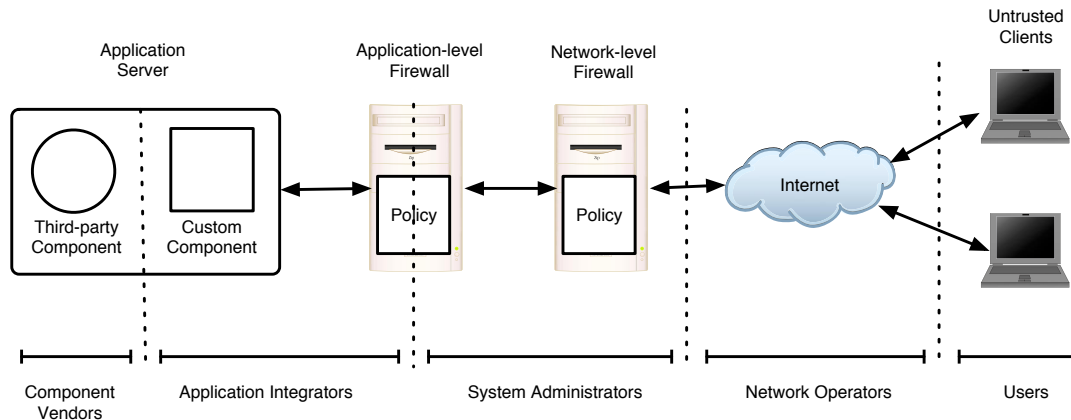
Application Server

Application-level Firewall

Network-level Firewall

Untrusted Clients

Third-party Component

Custom Component

Policy

Policy

Internet

Component Vendors

Application Integrators

System Administrators

Network Operators

Users